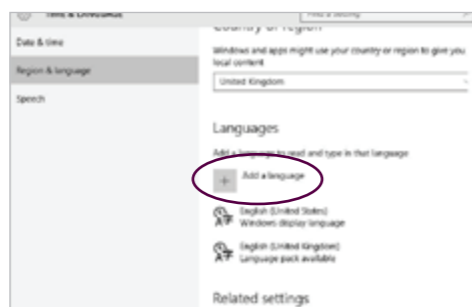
Time & Language

Find a setting

Date & time

Region & language

Speech

Country or region

Windows and apps might use your country or region to give you local content

United Kingdom

Languages

Add a language to read and type in that language

Add a language

English (United States)
Windows display language

English (United Kingdom)
Language pack available

Related settings